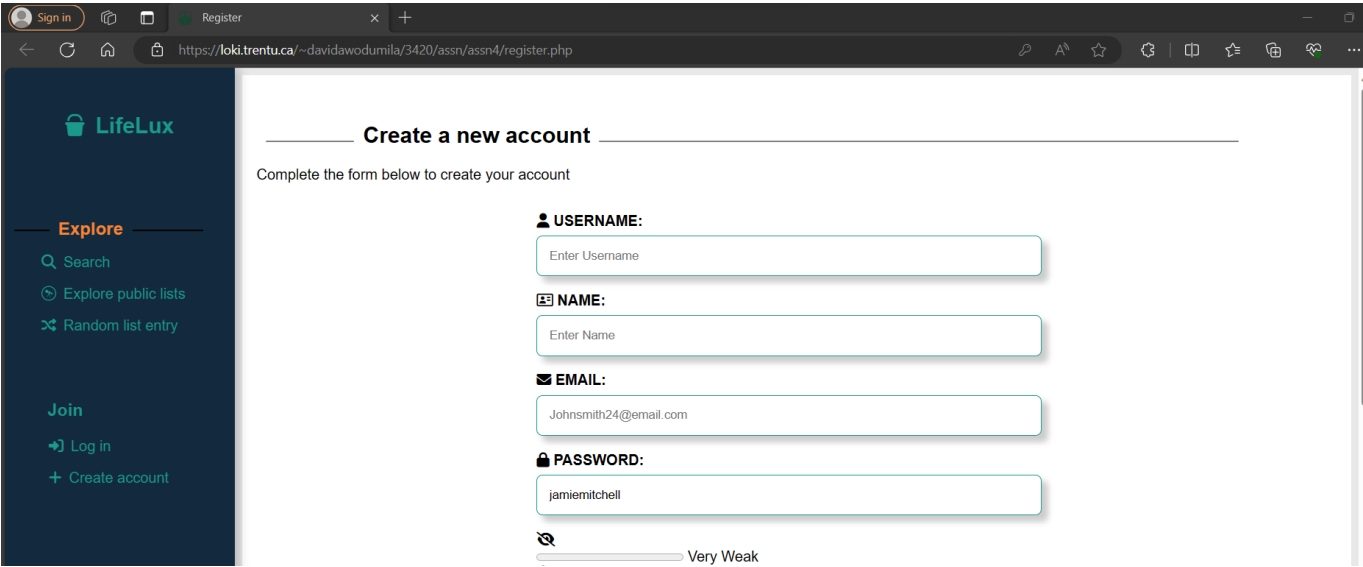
Sign in

Register

https://loki.trentu.ca/~davidawodumila/3420/assn/assn4/register.php

LifeLux

Explore

Search

Explore public lists

Random list entry

Join

Log in

Create account

Create a new account

Complete the form below to create your account

USERNAME:

Enter Username

NAME:

Enter Name

EMAIL:

Johnsmith24@email.com

PASSWORD:

jamiemitchell

Very Weak